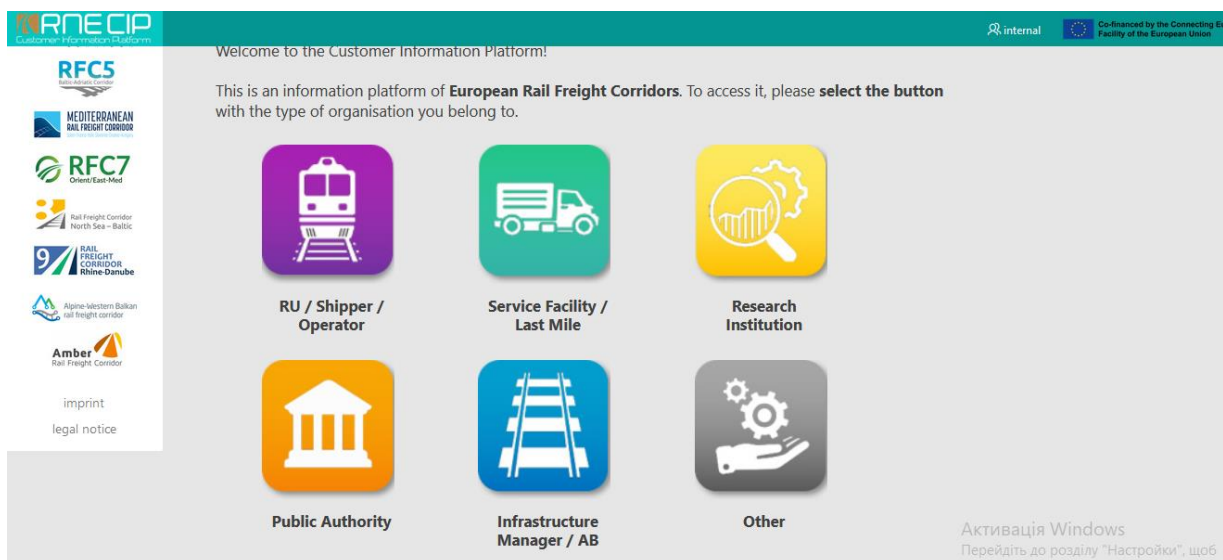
RNE CIP
Customer Information Platform

internal

Co-financed by the Connecting E
Facility of the European Union

RFC5
Baltic-Adriatic Corridor

MEDITERRANEAN
RAIL FREIGHT CORRIDOR

RFC7
Orient/East-Med

Rail Freight Corridor
North Sea – Baltic

9
RAIL
FREIGHT
CORRIDOR
Rhine-Danube

Alpine-Western Balkan
rail freight corridor

Amber
Rail Freight Corridor

imprint

legal notice

Welcome to the Customer Information Platform!

This is an information platform of **European Rail Freight Corridors**. To access it, please **select the button** with the type of organisation you belong to.

RU / Shipper / Operator

Service Facility / Last Mile

Research Institution

Public Authority

Infrastructure Manager / AB

Other

Активація Windows
Перейдіть до розділу "Настройки", щоб